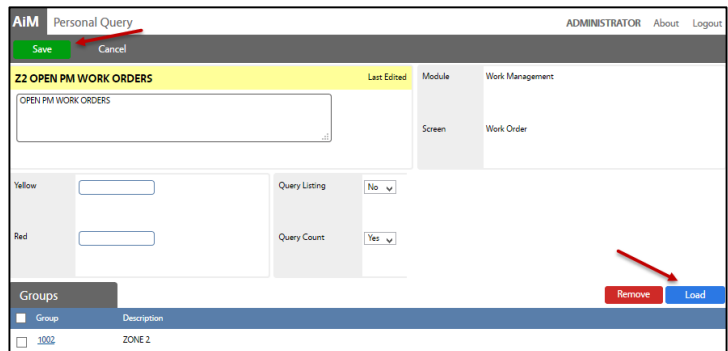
AiM Personal Query

ADMINISTRATOR About Logout

Save Cancel

Z2 OPEN PM WORK ORDERS

Last Edited

OPEN PM WORK ORDERS

Module Work Management

Screen Work Order

Yellow

Red

Query Listing No

Query Count Yes

Groups

Remove Load

| Group | Description |
|---|---|
| 1002 | ZONE 2 |